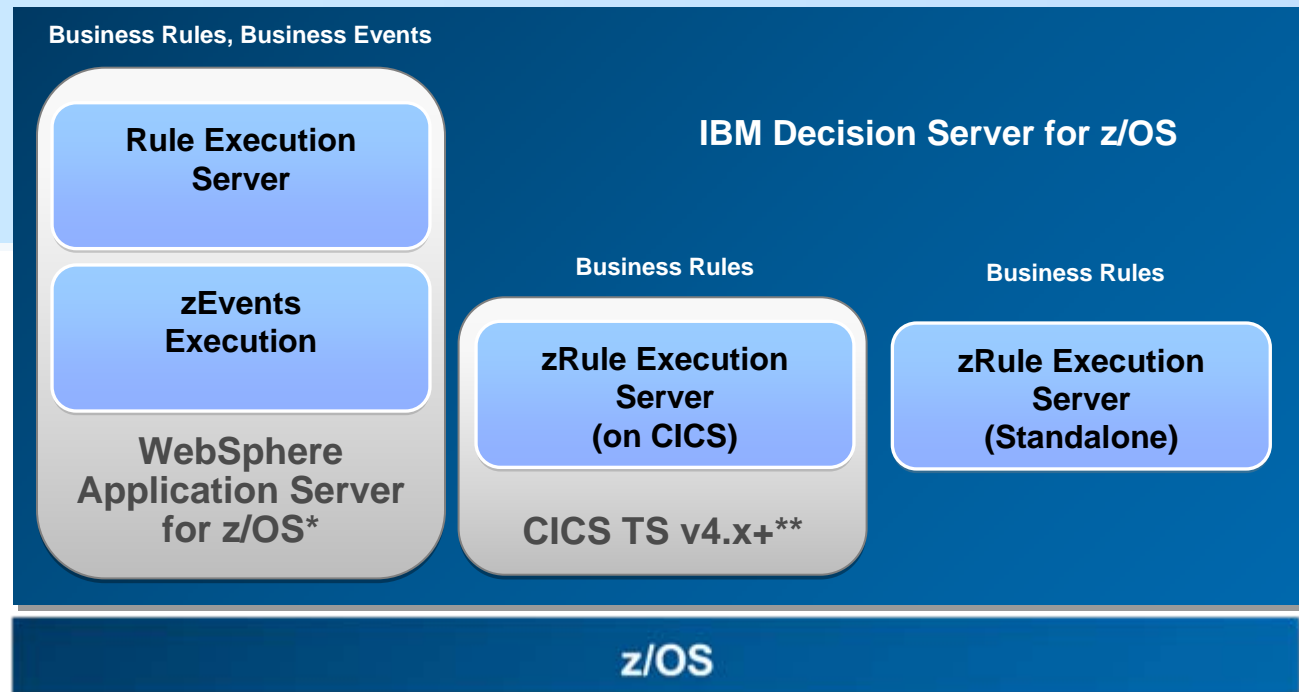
Business Rules, Business Events

Rule Execution Server

zEvents Execution

WebSphere Application Server for z/OS*

IBM Decision Server for z/OS

Business Rules

zRule Execution Server (on CICS)

CICS TS v4.x+**

Business Rules

zRule Execution Server (Standalone)

z/OS